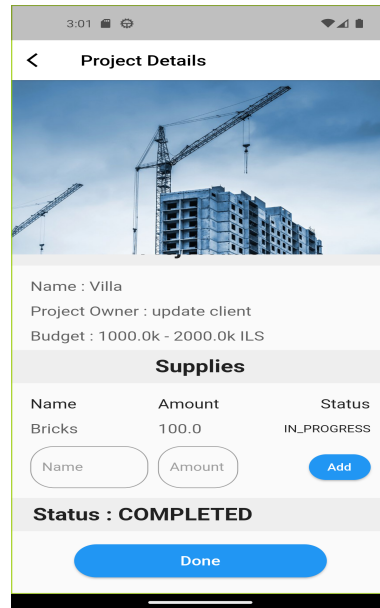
3:01

<

Project Details

Name : Villa

Project Owner : update client

Budget : 1000.0k - 2000.0k ILS

Supplies

| Name | Amount | Status |
|---|---|---|
| Bricks | 100.0 | IN_PROGRESS |

Name

Amount

Add

Status : COMPLETED

Done